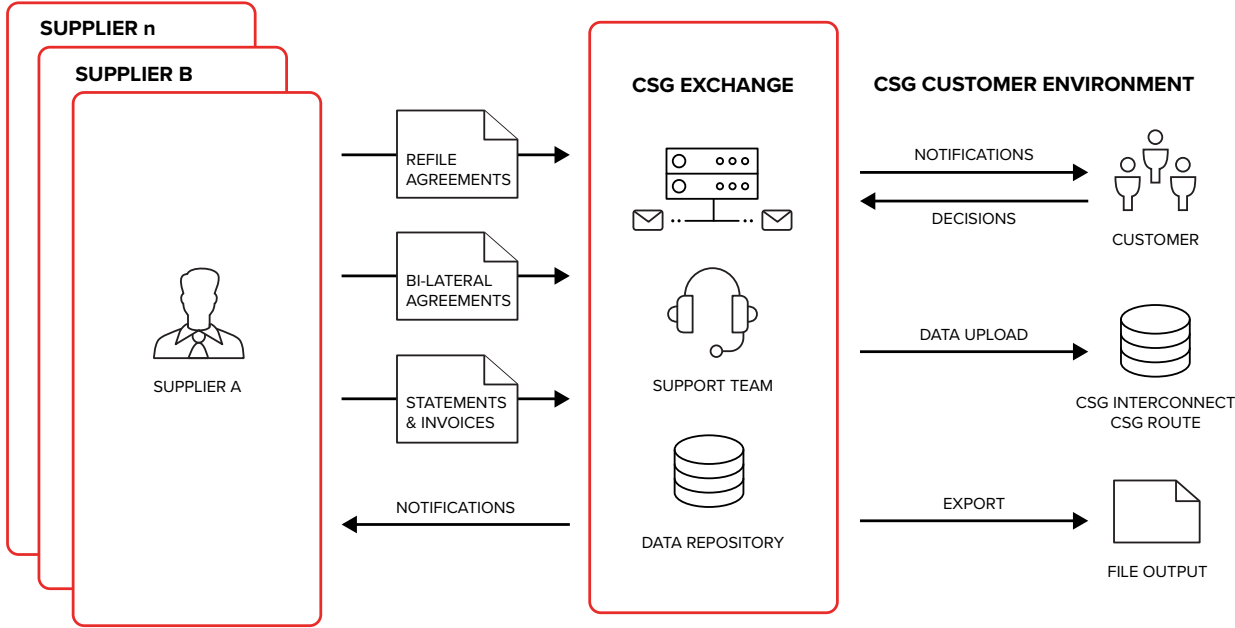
SUPPLIER n

SUPPLIER B

SUPPLIER A

REFILE AGREEMENTS

BI-LATERAL AGREEMENTS

STATEMENTS & INVOICES

NOTIFICATIONS

CSG EXCHANGE

SUPPORT TEAM

DATA REPOSITORY

CSG CUSTOMER ENVIRONMENT

NOTIFICATIONS

DECISIONS

CUSTOMER

DATA UPLOAD

CSG INTERCONNECT
CSG ROUTE

EXPORT

FILE OUTPUT